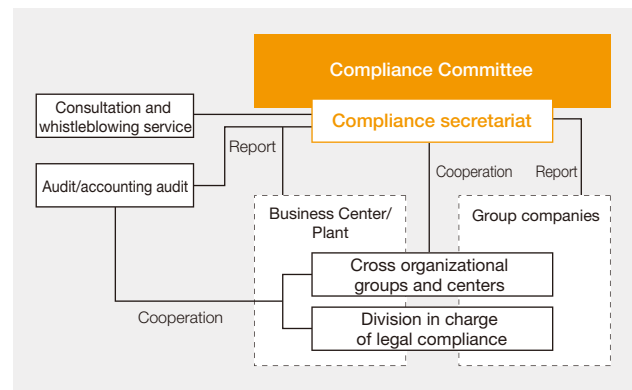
Compliance Committee

Compliance secretariat

Consultation and whistleblowing service

Report

Audit/accounting audit

Cooperation

Report

Business Center/ Plant

Group companies

Cross organizational groups and centers

Cooperation

Division in charge of legal compliance